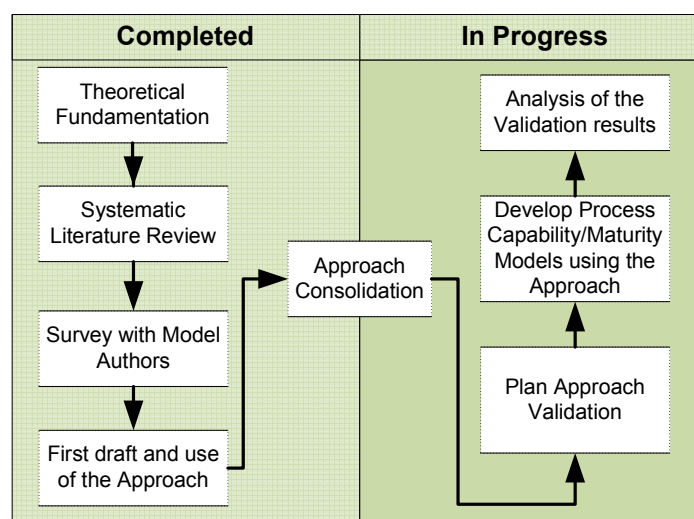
Completed

Theoretical Fundamentation

Systematic Literature Review

Survey with Model Authors

First draft and use of the Approach

Approach Consolidation

In Progress

Analysis of the Validation results

Develop Process Capability/Maturity Models using the Approach

Plan Approach Validation